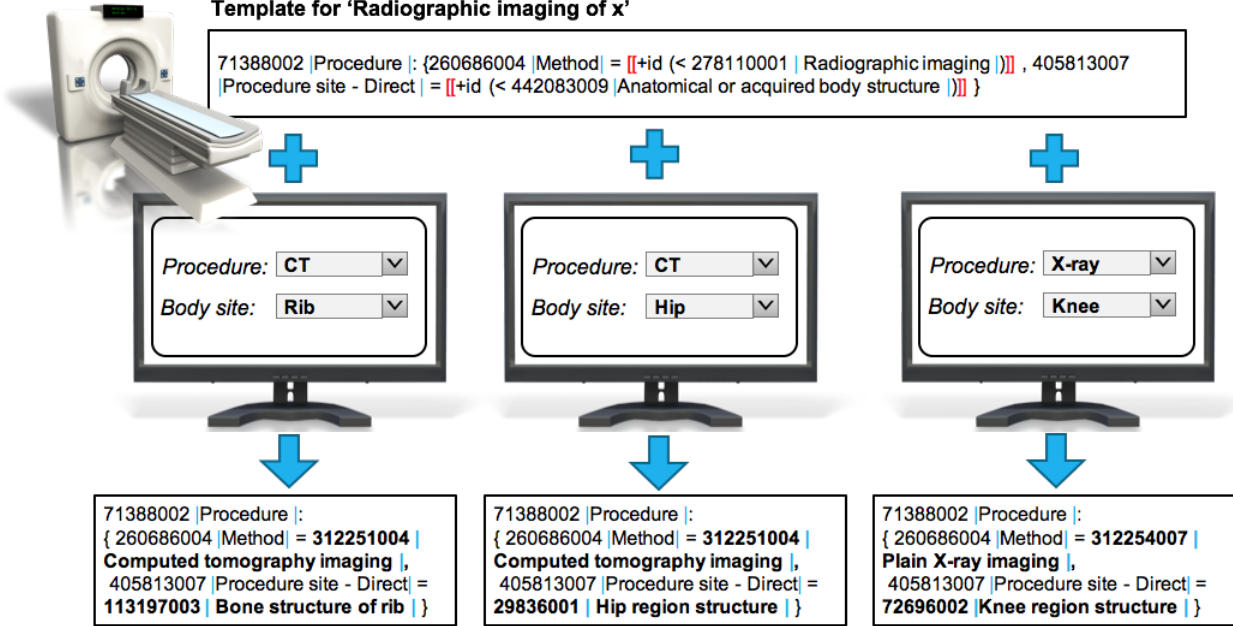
Template for 'Radiographic imaging of x'

71388002 |Procedure |: {260686004 |Method| = [[+id (< 278110001 | Radiographic imaging |)]] , 405813007 |Procedure site - Direct | = [[+id (< 442083009 |Anatomical or acquired body structure |)]] }

Procedure: CT
Body site: Rib

Procedure: CT
Body site: Hip

Procedure: X-ray
Body site: Knee

71388002 |Procedure |: { 260686004 |Method| = **312251004 | Computed tomography imaging |**, 405813007 |Procedure site - Direct| = **113197003 | Bone structure of rib |** }

71388002 |Procedure |: { 260686004 |Method| = **312251004 | Computed tomography imaging |**, 405813007 |Procedure site - Direct| = **29836001 | Hip region structure |** }

71388002 |Procedure |: { 260686004 |Method| = **312254007 | Plain X-ray imaging |**, 405813007 |Procedure site - Direct| = **72696002 |Knee region structure |** }